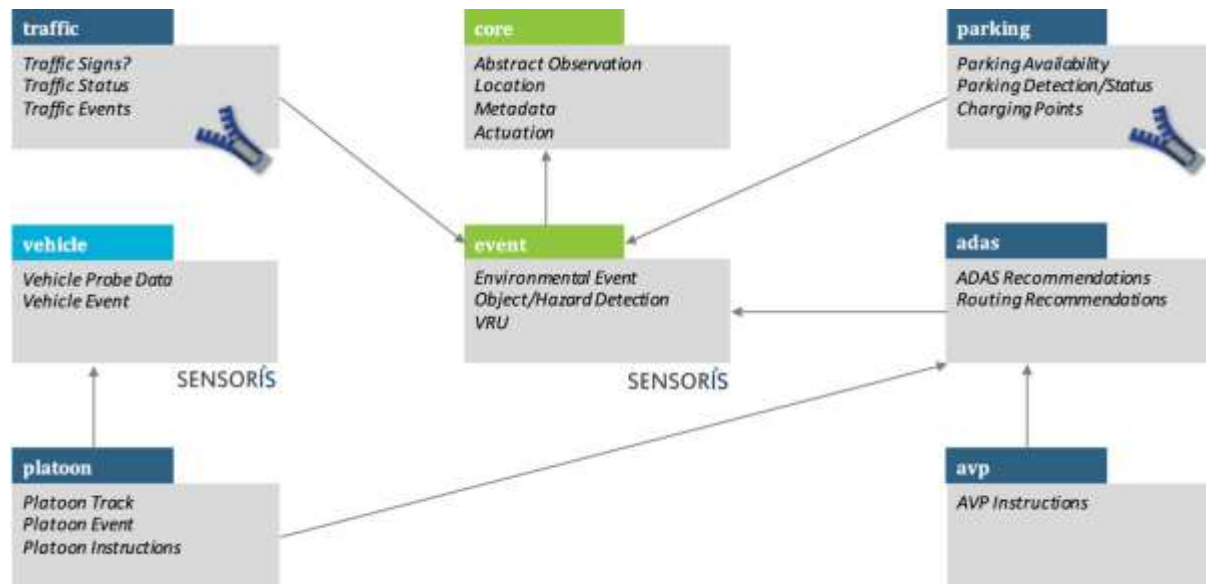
traffic
Traffic Signs?
Traffic Status
Traffic Events

core
Abstract Observation
Location
Metadata
Actuation

parking
Parking Availability
Parking Detection/Status
Charging Points

vehicle
Vehicle Probe Data
Vehicle Event

SENSORÍS

event
Environmental Event
Object/Hazard Detection
VRU

SENSORÍS

adas
ADAS Recommendations
Routing Recommendations

platoon
Platoon Track
Platoon Event
Platoon Instructions

avp
AVP Instructions